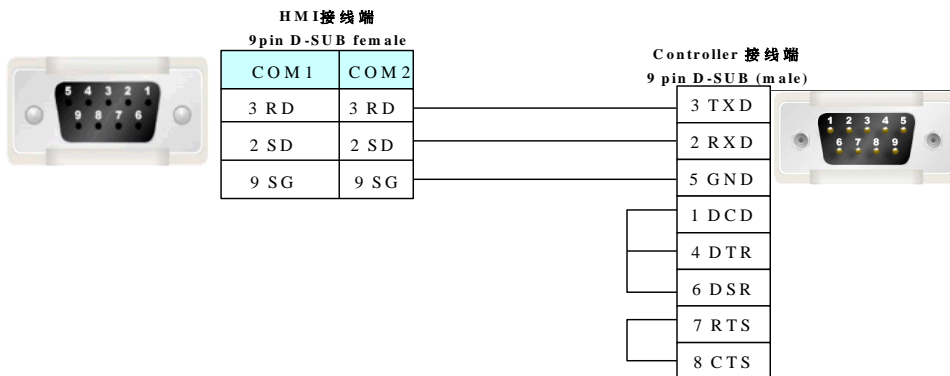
HMI接线端
9pin D-SUB female

| COM1 | COM2 |
|---|---|
| 3 RD | 3 RD |
| 2 SD | 2 SD |
| 9 SG | 9 SG |

5 4 3 2 1
9 8 7 6

Controller 接线端
9 pin D-SUB (male)

| 3 TXD |
|---|
| 2 RXD |
| 5 GND |
| 1 DCD |
| 4 DTR |
| 6 DSR |
| 7 RTS |
| 8 CTS |

1 2 3 4 5
6 7 8 9